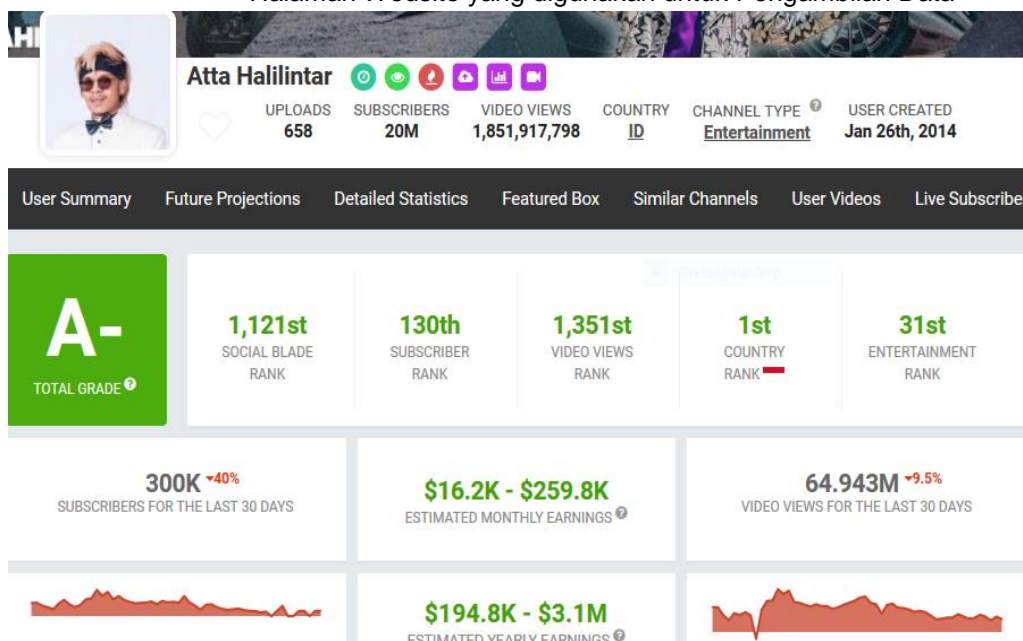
Halaman Website yang digunakan untuk Pengambilan Data

Atta Halilintar

UPLOADS 658 SUBSCRIBERS 20M VIDEO VIEWS 1,851,917,798 COUNTRY ID CHANNEL TYPE Entertainment USER CREATED Jan 26th, 2014

User Summary Future Projections Detailed Statistics Featured Box Similar Channels User Videos Live Subscribe

A-
TOTAL GRADE

1,121st
SOCIAL BLADE RANK

130th
SUBSCRIBER RANK

1,351st
VIDEO VIEWS RANK

1st
COUNTRY RANK

31st
ENTERTAINMENT RANK

300K -40%
SUBSCRIBERS FOR THE LAST 30 DAYS

$16.2K - $259.8K
ESTIMATED MONTHLY EARNINGS

64.943M -9.5%
VIDEO VIEWS FOR THE LAST 30 DAYS

$194.8K - $3.1M
ESTIMATED YEARLY EARNINGS